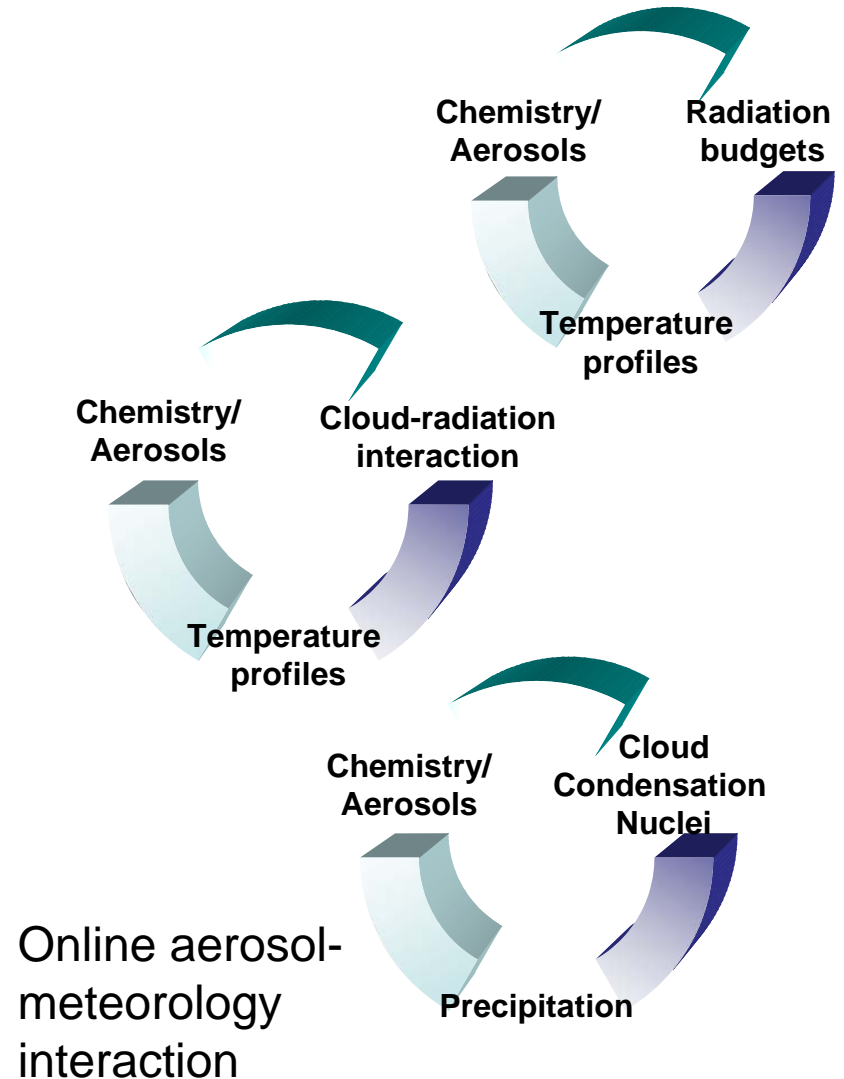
Chemistry/ Aerosols

Radiation budgets

Temperature profiles

Chemistry/ Aerosols

Cloud-radiation interaction

Temperature profiles

Chemistry/ Aerosols

Cloud Condensation Nuclei

Precipitation

Online aerosol-meteorology interaction